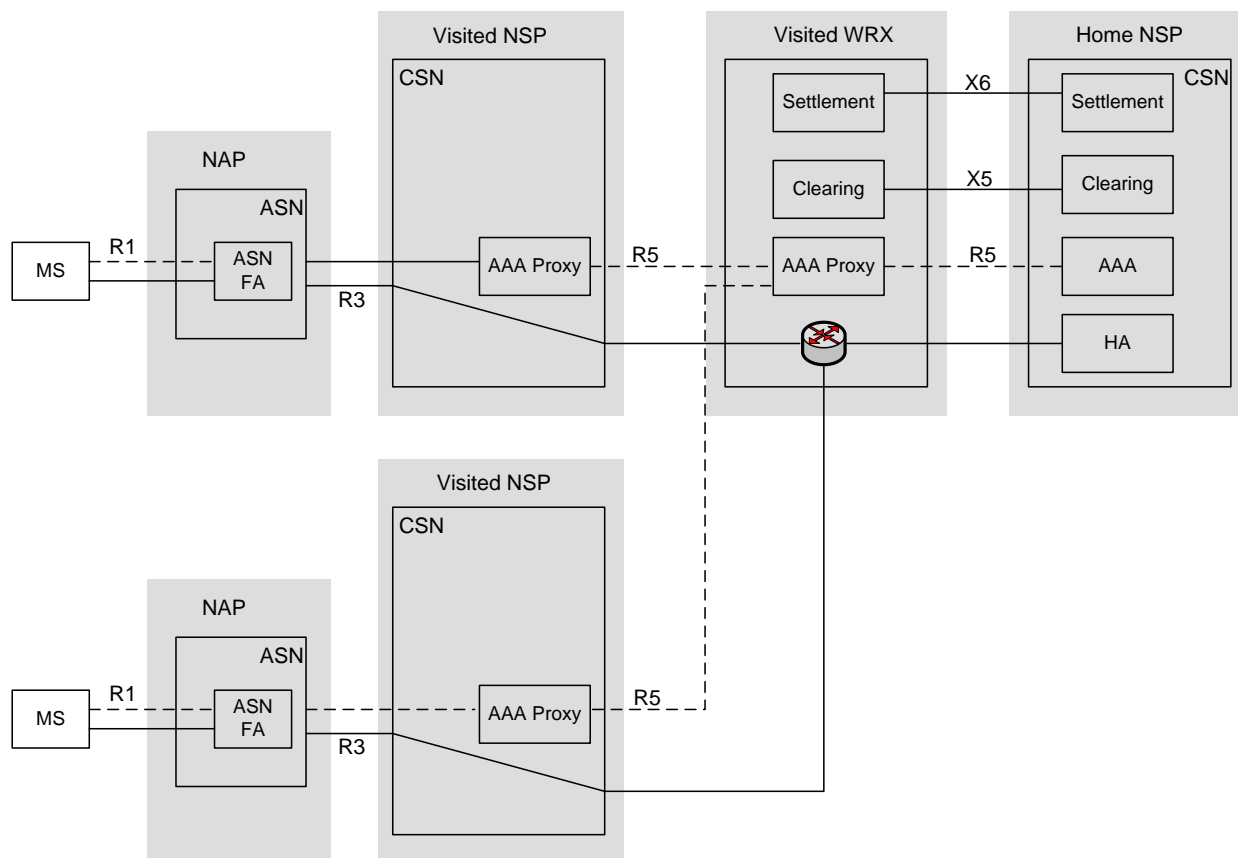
Visited NSP

CSN

Visited WRX

Home NSP

CSN

Settlement

X6

Settlement

Clearing

X5

Clearing

NAP

ASN

MS

R1

ASN FA

AAA Proxy

R5

AAA Proxy

R5

AAA

R3

HA

Visited NSP

CSN

NAP

ASN

MS

R1

ASN FA

AAA Proxy

R5

R3